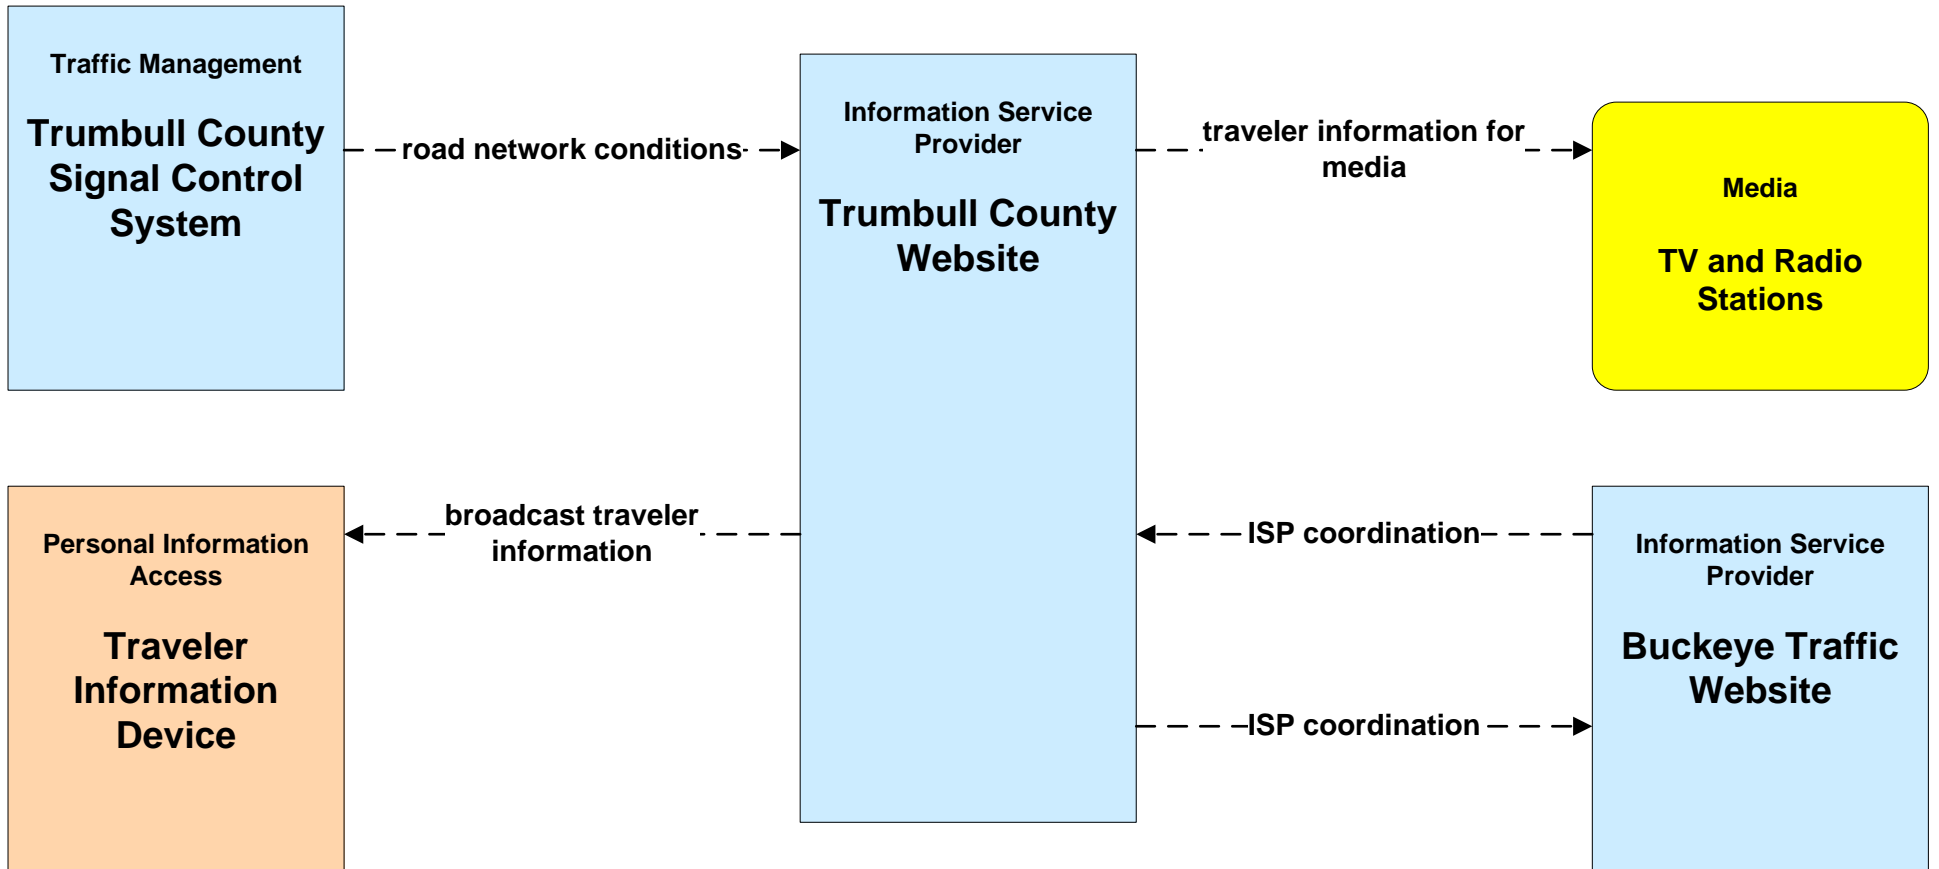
Traffic Management

Trumbull County Signal Control System

road network conditions

Information Service Provider

Trumbull County Website

traveler information for media

Media

TV and Radio Stations

Personal Information Access

Traveler Information Device

broadcast traveler information

ISP coordination

Information Service Provider

Buckeye Traffic Website

ISP coordination